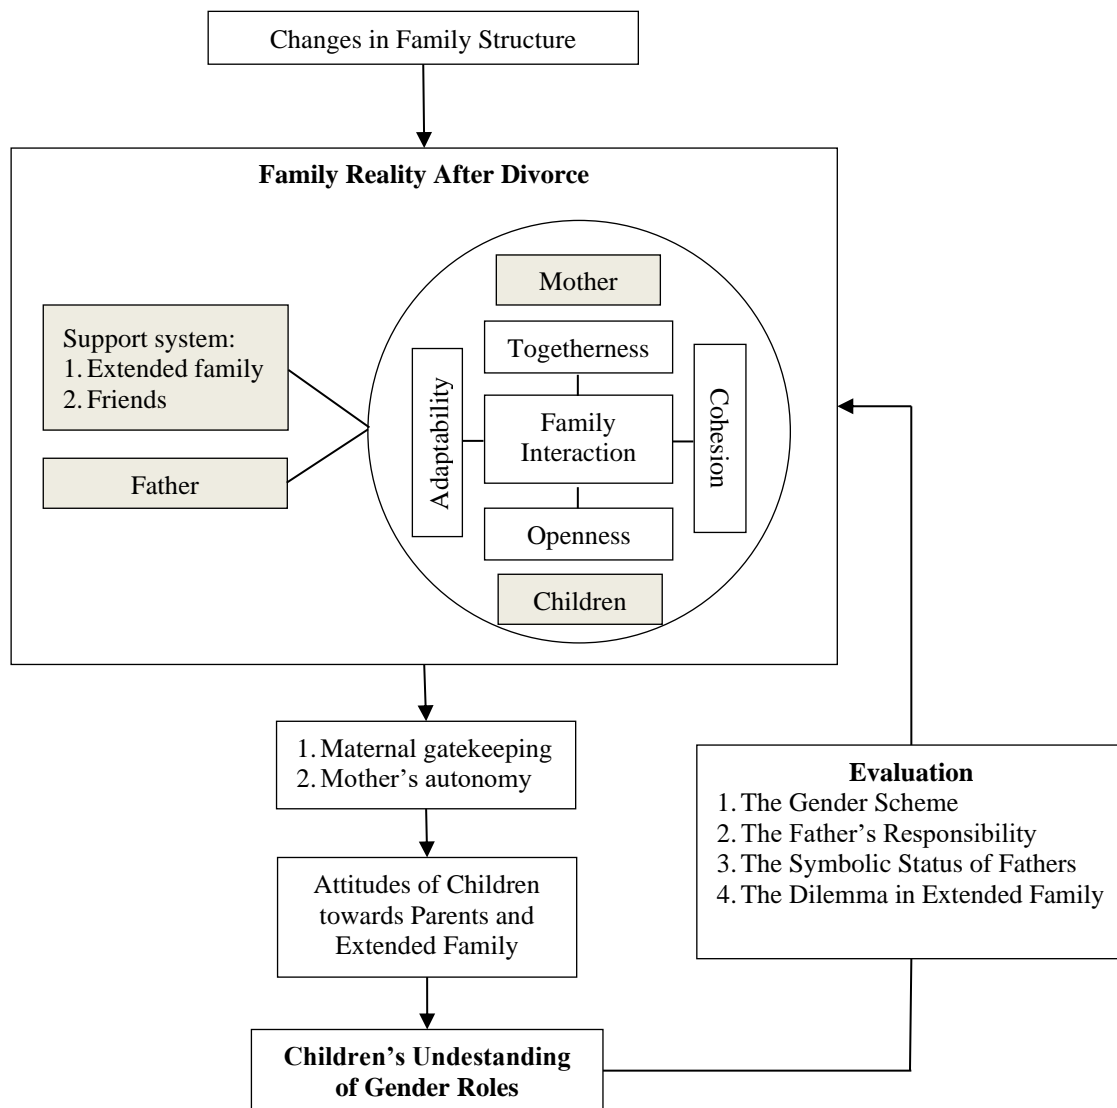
Changes in Family Structure

**Family Reality After Divorce**

Support system:
1. Extended family
2. Friends

Father

Mother

Togetherness

Adaptability

Family Interaction

Cohesion

Openness

Children

1. Maternal gatekeeping
2. Mother's autonomy

Attitudes of Children towards Parents and Extended Family

**Children's Undestanding of Gender Roles**

**Evaluation**
1. The Gender Scheme
2. The Father's Responsibility
3. The Symbolic Status of Fathers
4. The Dilemma in Extended Family